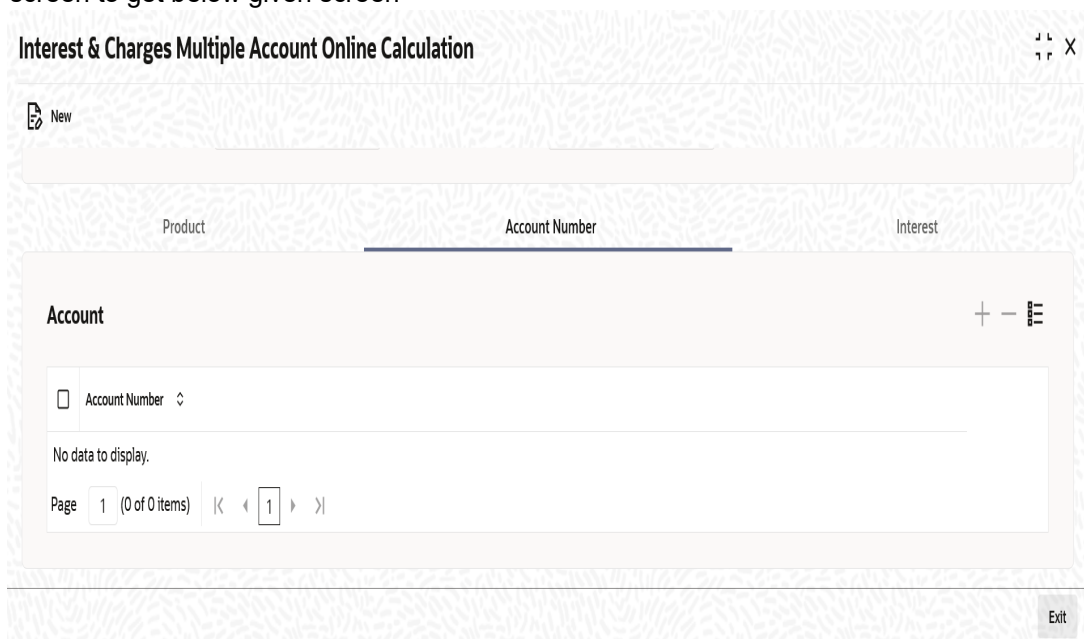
screen to get below given screen

Interest & Charges Multiple Account Online Calculation

New

Product

Account Number

Interest

Account

| Account Number |
|---|
| No data to display. |

Page 1 (0 of 0 items) |< < 1 > >|

Exit